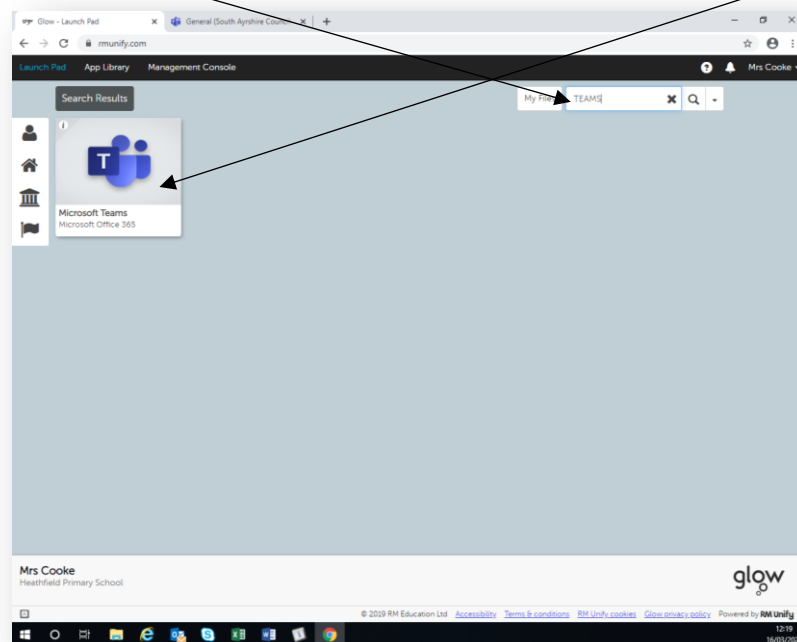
Glow - Launch Pad
General (South Ayrshire Council
rmunify.com
Launch Pad
App Library
Management Console
Mrs Cooke
Search Results
My Files
TEAMS
Microsoft Teams
Microsoft Office 365
Mrs Cooke
Heathfield Primary School
glow
© 2019 RM Education Ltd Accessibility Terms & conditions RM Unify cookies Glow privacy policy Powered by RM Unify
12:19
16/03/20